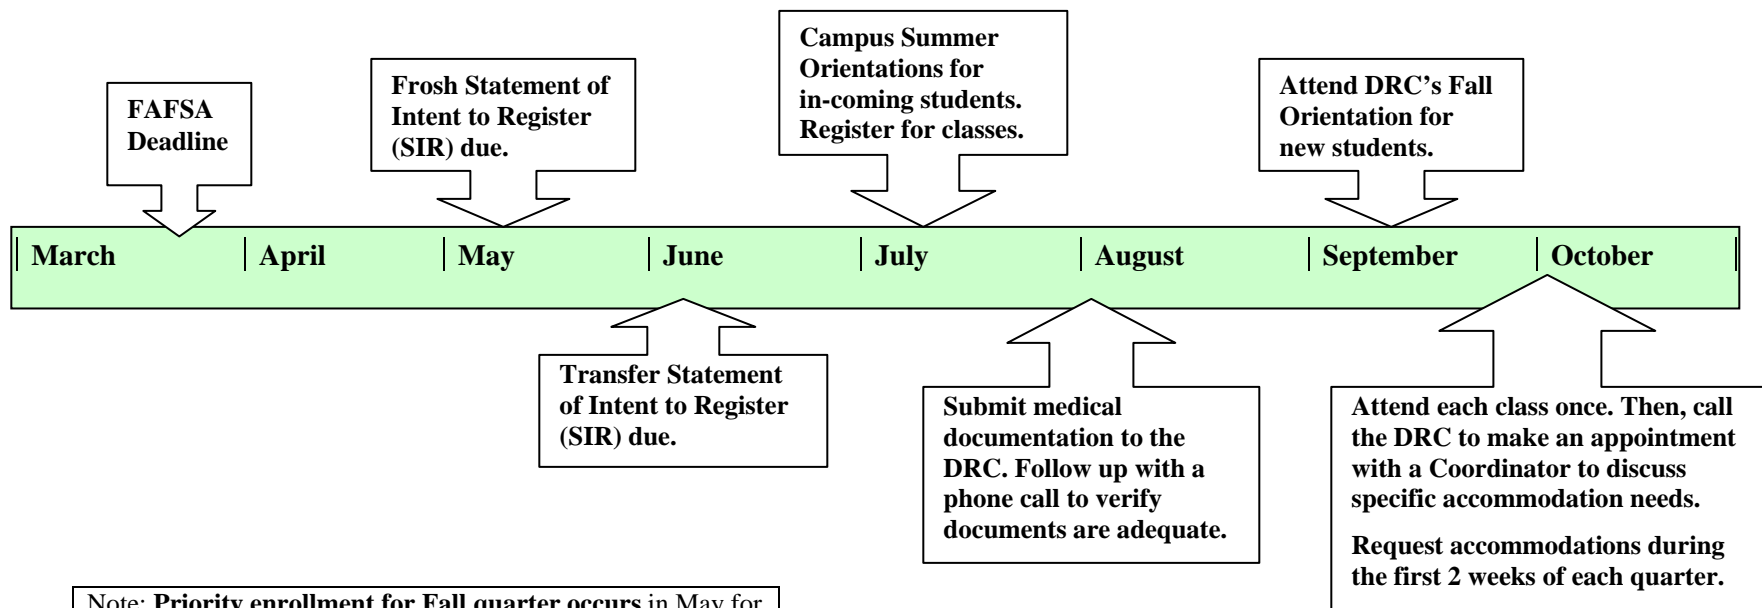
FAFSA Deadline

Frosh Statement of Intent to Register (SIR) due.

Campus Summer Orientations for in-coming students. Register for classes.

Attend DRC's Fall Orientation for new students.

| March | April | May | June | July | August | September | October |

Transfer Statement of Intent to Register (SIR) due.

Submit medical documentation to the DRC. Follow up with a phone call to verify documents are adequate.

Attend each class once. Then, call the DRC to make an appointment with a Coordinator to discuss specific accommodation needs.

Request accommodations during the first 2 weeks of each quarter.

Note: Priority enrollment for Fall quarter occurs in May for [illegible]